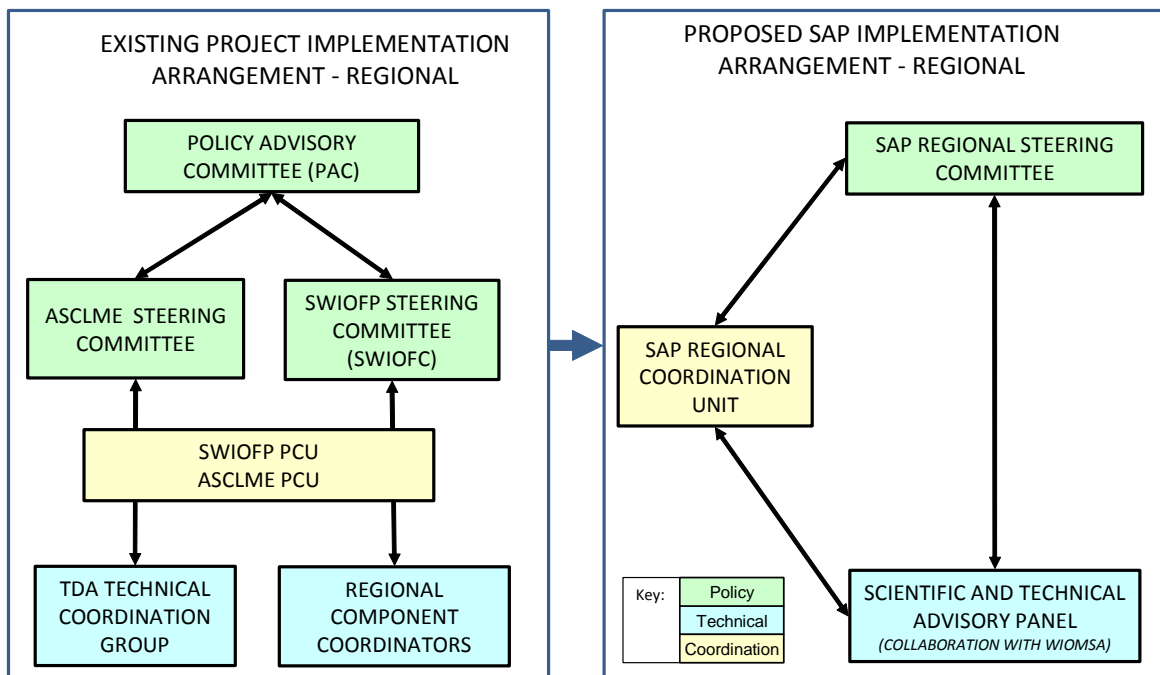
EXISTING PROJECT IMPLEMENTATION ARRANGEMENT - REGIONAL

POLICY ADVISORY COMMITTEE (PAC)

ASCLME STEERING COMMITTEE

SWIOFP STEERING COMMITTEE (SWIOFC)

SWIOFP PCU
ASCLME PCU

TDA TECHNICAL COORDINATION GROUP

REGIONAL COMPONENT COORDINATORS

PROPOSED SAP IMPLEMENTATION ARRANGEMENT - REGIONAL

SAP REGIONAL STEERING COMMITTEE

SAP REGIONAL COORDINATION UNIT

SCIENTIFIC AND TECHNICAL ADVISORY PANEL
*(COLLABORATION WITH WIOMSA)*

| Key: | Policy |
|---|---|
| | Technical |
| | Coordination |